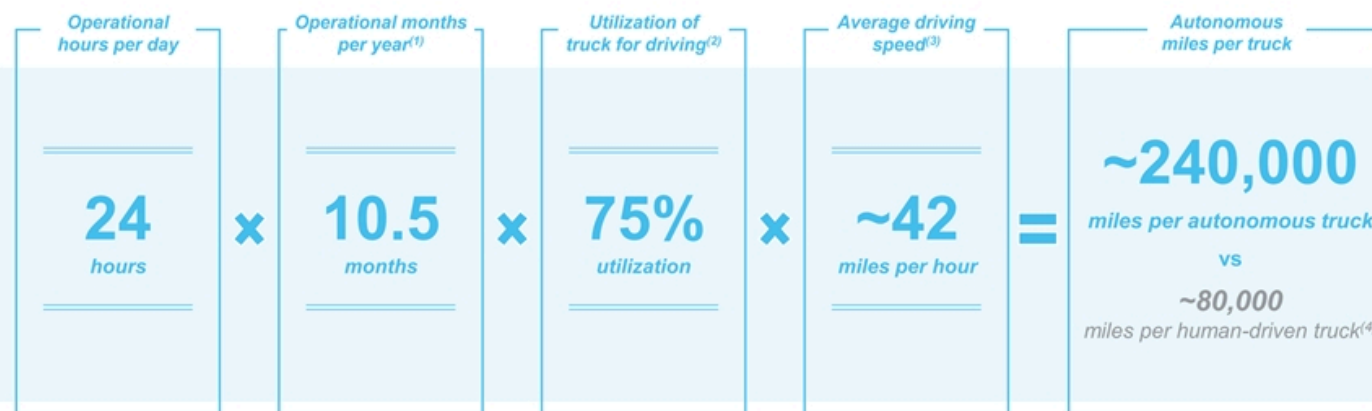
Operational hours per day

24
hours

×

Operational months per year$^{(1)}$

10.5
months

×

Utilization of truck for driving$^{(2)}$

75%
utilization

×

Average driving speed$^{(3)}$

~42
miles per hour

=

Autonomous miles per truck

~240,000
miles per autonomous truck

vs

~80,000
miles per human-driven truck$^{(4}$